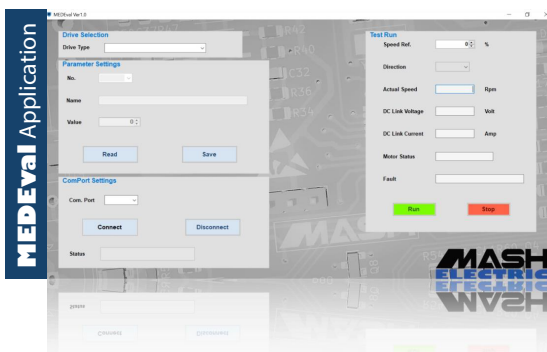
MEDEval Application

MEDEval Ver1.0

Drive Selection
Drive Type

Parameter Settings
No.
Name
Value 0
Read
Save

ComPort Settings
Com. Port
Connect
Disconnect
Status

Test Run
Speed Ref. 0 %
Direction
Actual Speed Rpm
DC Link Voltage Volt
DC Link Current Amp
Motor Status
Fault
Run
Stop

MASH
ELECTRIC